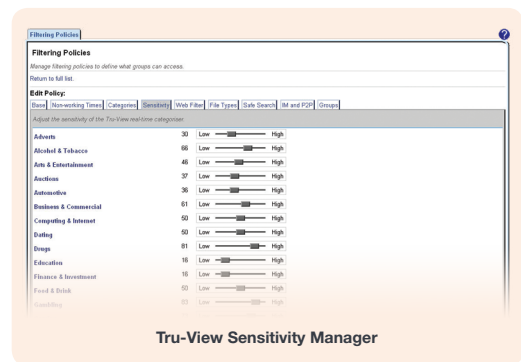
Filtering Policies

Filtering Policies

Manage filtering policies to define what groups can access.

Return to full list.

Edit Policy:

Base | Non-working Times | Categories | Sensitivity | Web Filter | File Types | Safe Search | IM and P2P | Groups

Adjust the sensitivity of the Tru-View real-time categoriser.

| | | | |
|---|---|---|---|
| Adverts | 30 | Low | High |
| Alcohol & Tobacco | 66 | Low | High |
| Arts & Entertainment | 46 | Low | High |
| Auctions | 37 | Low | High |
| Automotive | 36 | Low | High |
| Business & Commercial | 61 | Low | High |
| Computing & Internet | 50 | Low | High |
| Dating | 50 | Low | High |
| Drugs | 81 | Low | High |
| Education | 16 | Low | High |
| Finance & Investment | 16 | Low | High |
| Food & Drink | 50 | Low | High |
| Gambling | 83 | Low | High |

Tru-View Sensitivity Manager